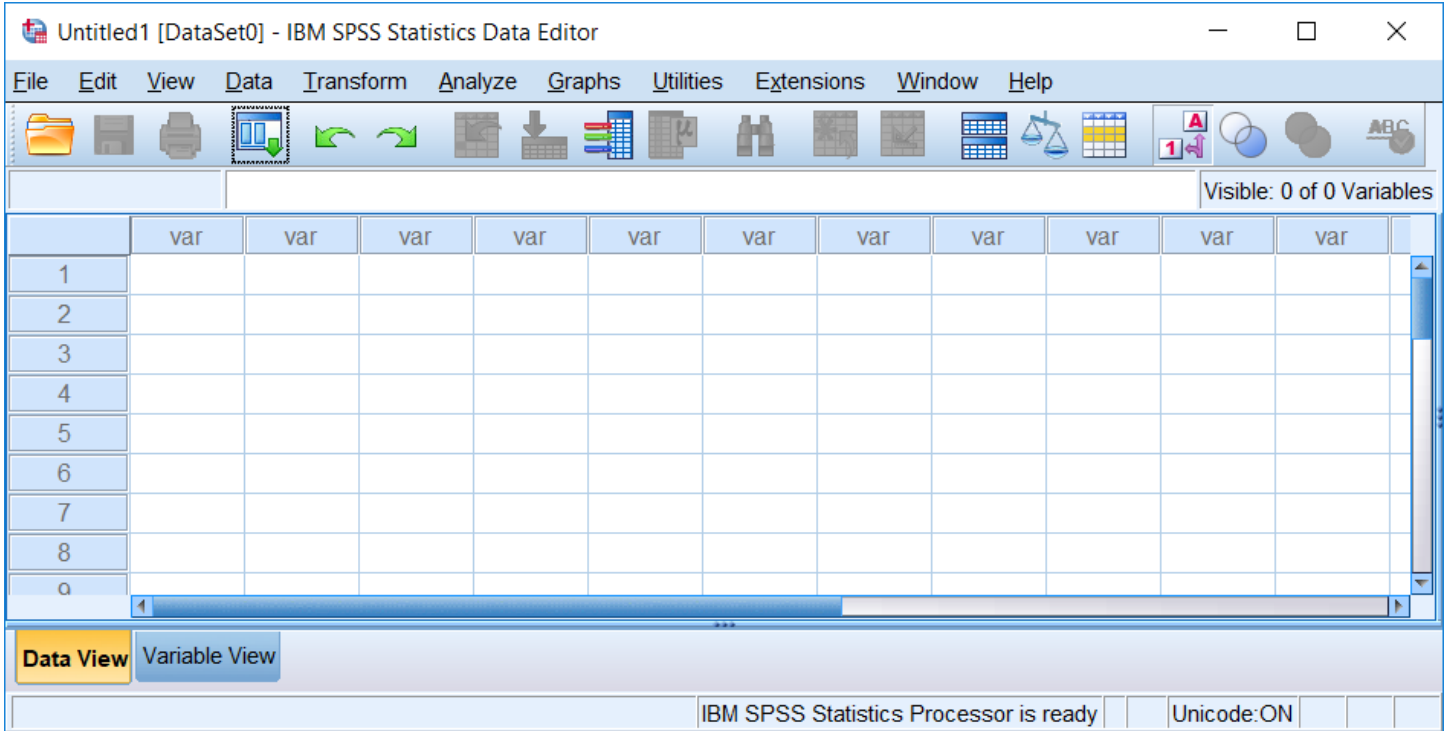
Untitled1 [DataSet0] - IBM SPSS Statistics Data Editor

File Edit View Data Transform Analyze Graphs Utilities Extensions Window Help

Visible: 0 of 0 Variables

| | var | var | var | var | var | var | var | var | var | var | var |
|---|---|---|---|---|---|---|---|---|---|---|---|
| 1 | | | | | | | | | | | |
| 2 | | | | | | | | | | | |
| 3 | | | | | | | | | | | |
| 4 | | | | | | | | | | | |
| 5 | | | | | | | | | | | |
| 6 | | | | | | | | | | | |
| 7 | | | | | | | | | | | |
| 8 | | | | | | | | | | | |
| 9 | | | | | | | | | | | |

Data View Variable View

IBM SPSS Statistics Processor is ready Unicode:ON